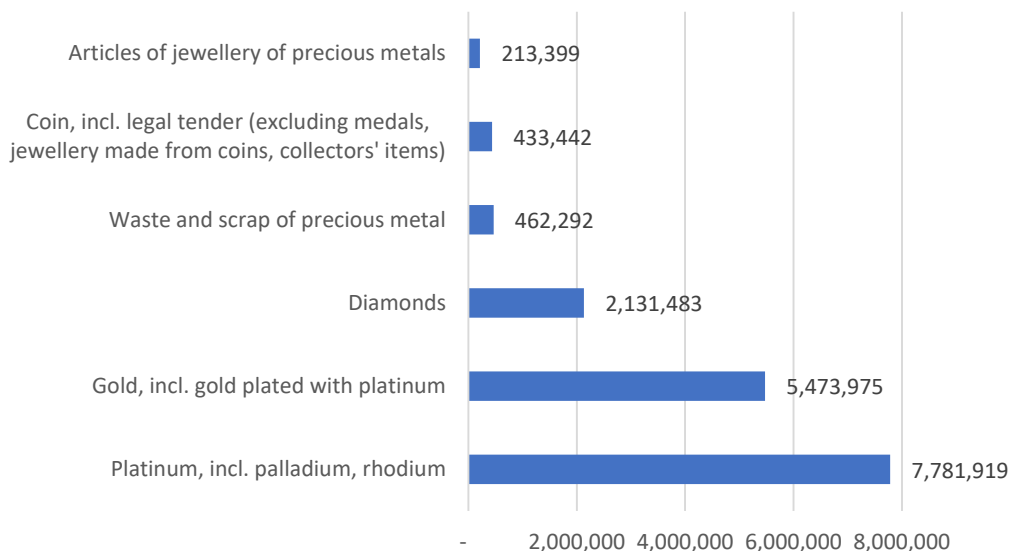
Articles of jewellery of precious metals 213,399

Coin, incl. legal tender (excluding medals, jewellery made from coins, collectors' items) 433,442

Waste and scrap of precious metal 462,292

Diamonds 2,131,483

Gold, incl. gold plated with platinum 5,473,975

Platinum, incl. palladium, rhodium 7,781,919

- 2,000,000 4,000,000 6,000,000 8,000,000